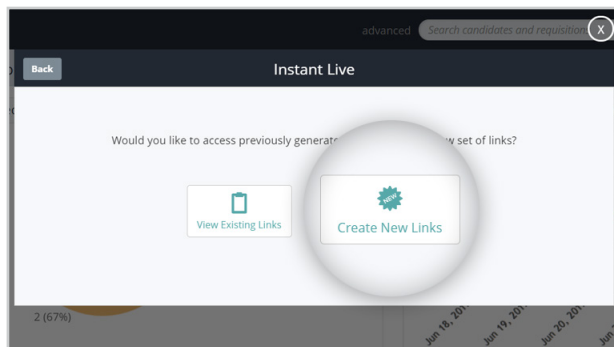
advanced Search candidates and requisitions X

Back

Instant Live

Would you like to access previously generat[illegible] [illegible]w set of links?

View Existing Links

NEW

Create New Links

2 (67%)

Jun 18, 201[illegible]

Jun 19, 201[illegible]

Jun 20, 201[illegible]

Jun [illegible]